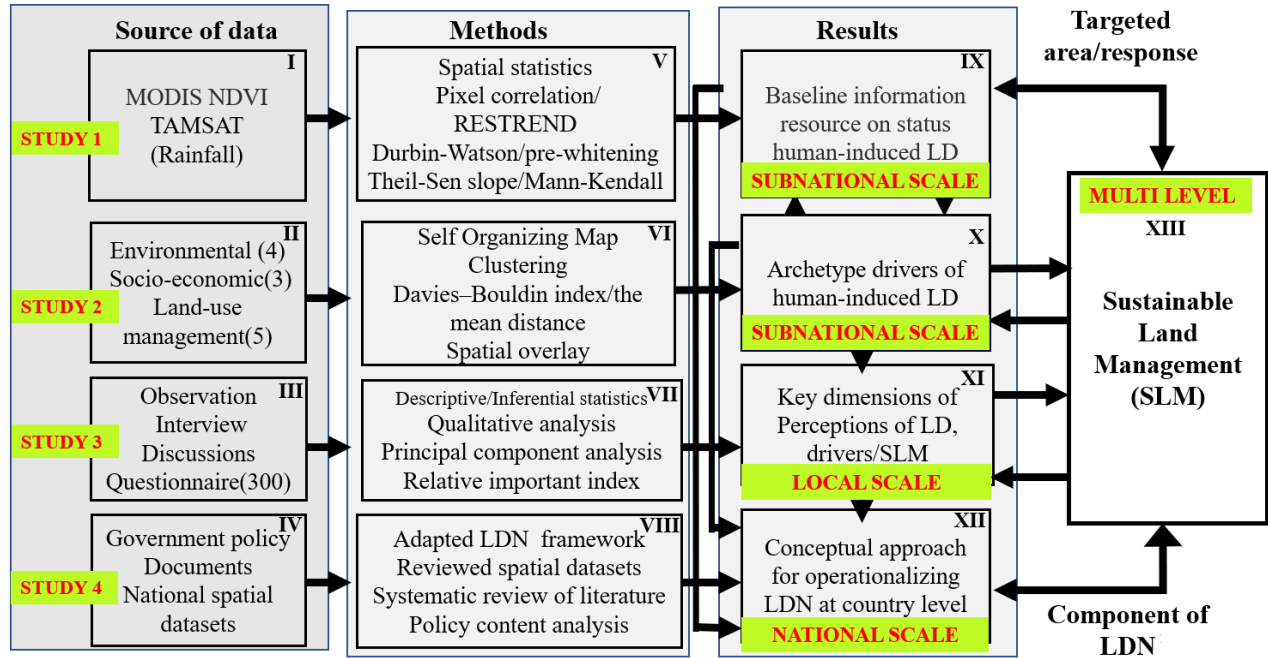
Source of data

I
MODIS NDVI
TAMSAT
(Rainfall)

STUDY 1

II
Environmental (4)
Socio-economic(3)
Land-use management(5)

STUDY 2

III
Observation
Interview
Discussions
Questionnaire(300)

STUDY 3

IV
Government policy
Documents
National spatial datasets

STUDY 4

Methods

V
Spatial statistics
Pixel correlation/
RESTREND
Durbin-Watson/pre-whitening
Theil-Sen slope/Mann-Kendall

VI
Self Organizing Map
Clustering
Davies–Bouldin index/the mean distance
Spatial overlay

VII
Descriptive/Inferential statistics
Qualitative analysis
Principal component analysis
Relative important index

VIII
Adapted LDN framework
Reviewed spatial datasets
Systematic review of literature
Policy content analysis

Results

IX
Baseline information resource on status human-induced LD
SUBNATIONAL SCALE

X
Archetype drivers of human-induced LD
SUBNATIONAL SCALE

XI
Key dimensions of Perceptions of LD, drivers/SLM
LOCAL SCALE

XII
Conceptual approach for operationalizing LDN at country level
NATIONAL SCALE

Targeted area/response

MULTI LEVEL
XIII
Sustainable Land Management (SLM)

Component of LDN